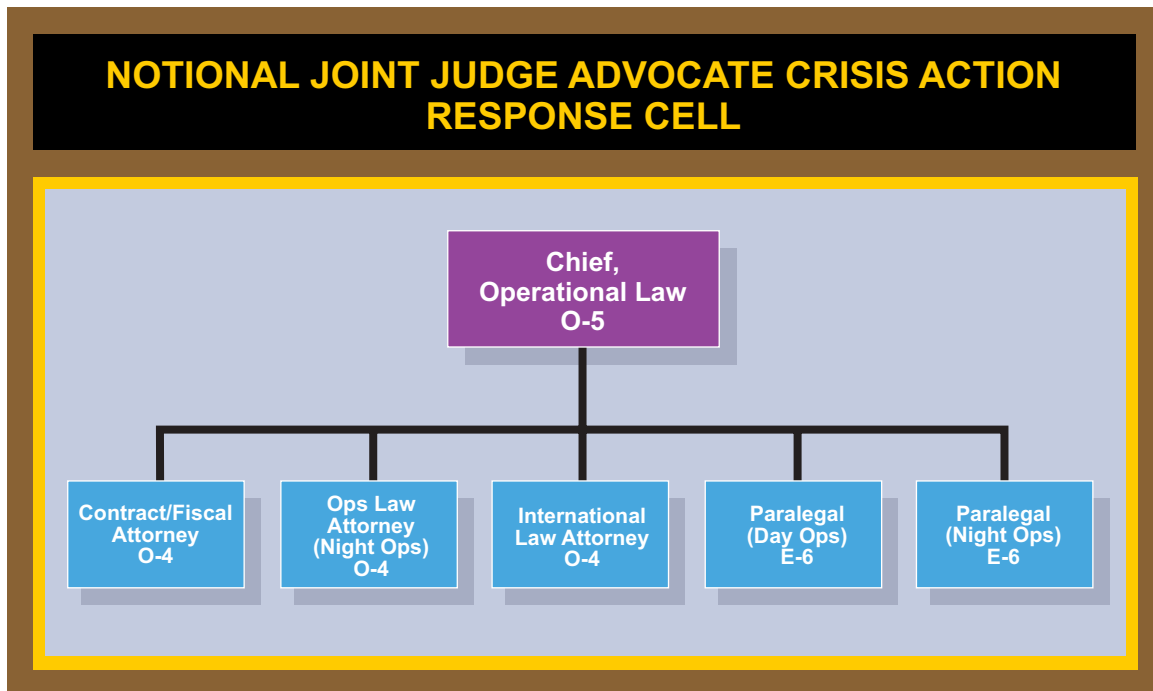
NOTIONAL JOINT JUDGE ADVOCATE CRISIS ACTION RESPONSE CELL

Chief, Operational Law O-5

Contract/Fiscal Attorney O-4

Ops Law Attorney (Night Ops) O-4

International Law Attorney O-4

Paralegal (Day Ops) E-6

Paralegal (Night Ops) E-6